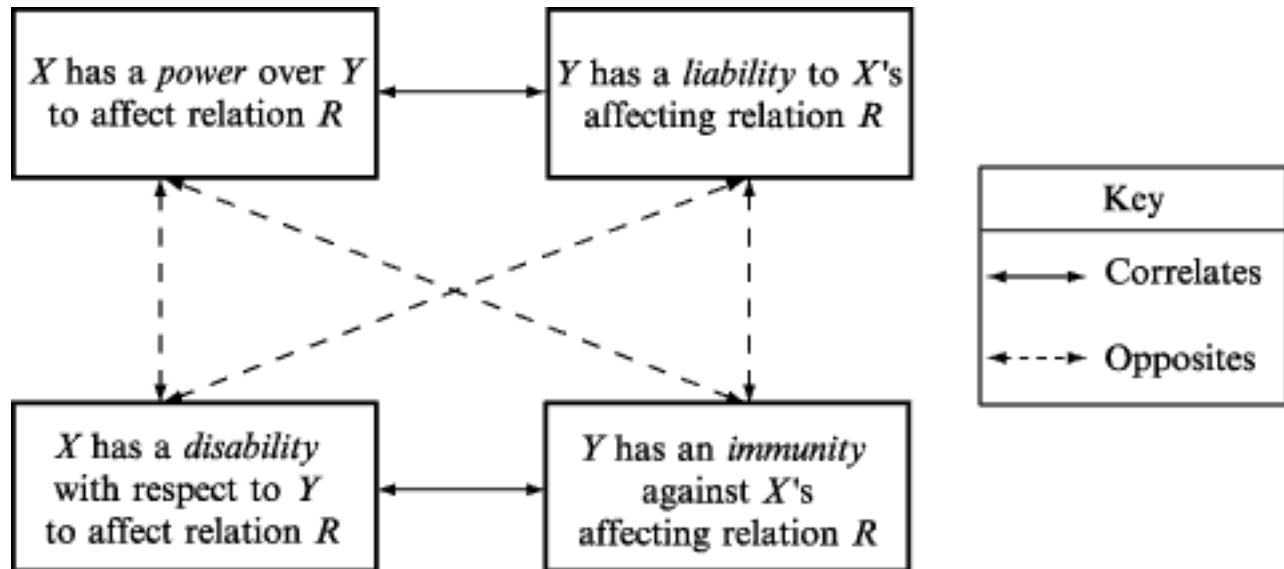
X has a power over Y to affect relation R

Y has a liability to X's affecting relation R

X has a disability with respect to Y to affect relation R

Y has an immunity against X's affecting relation R

Key

Correlates

Opposites